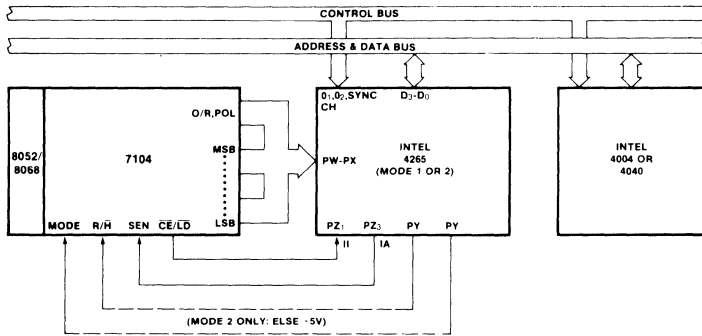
CONTROL BUS

ADDRESS & DATA BUS

8052/
8068

7104

O/R,POL

MSB

LSB

MODE
R/$\overline{H}$
SEN
$\overline{CE}/\overline{LD}$

$0_1,0_2$,SYNC
CH

$D_3$-$D_0$

PW-PX

INTEL
4265
(MODE 1 OR 2)

$PZ_1$
$PZ_3$
PY
PY

II
IA

INTEL
4004 OR
4040

(MODE 2 ONLY: ELSE -5V)